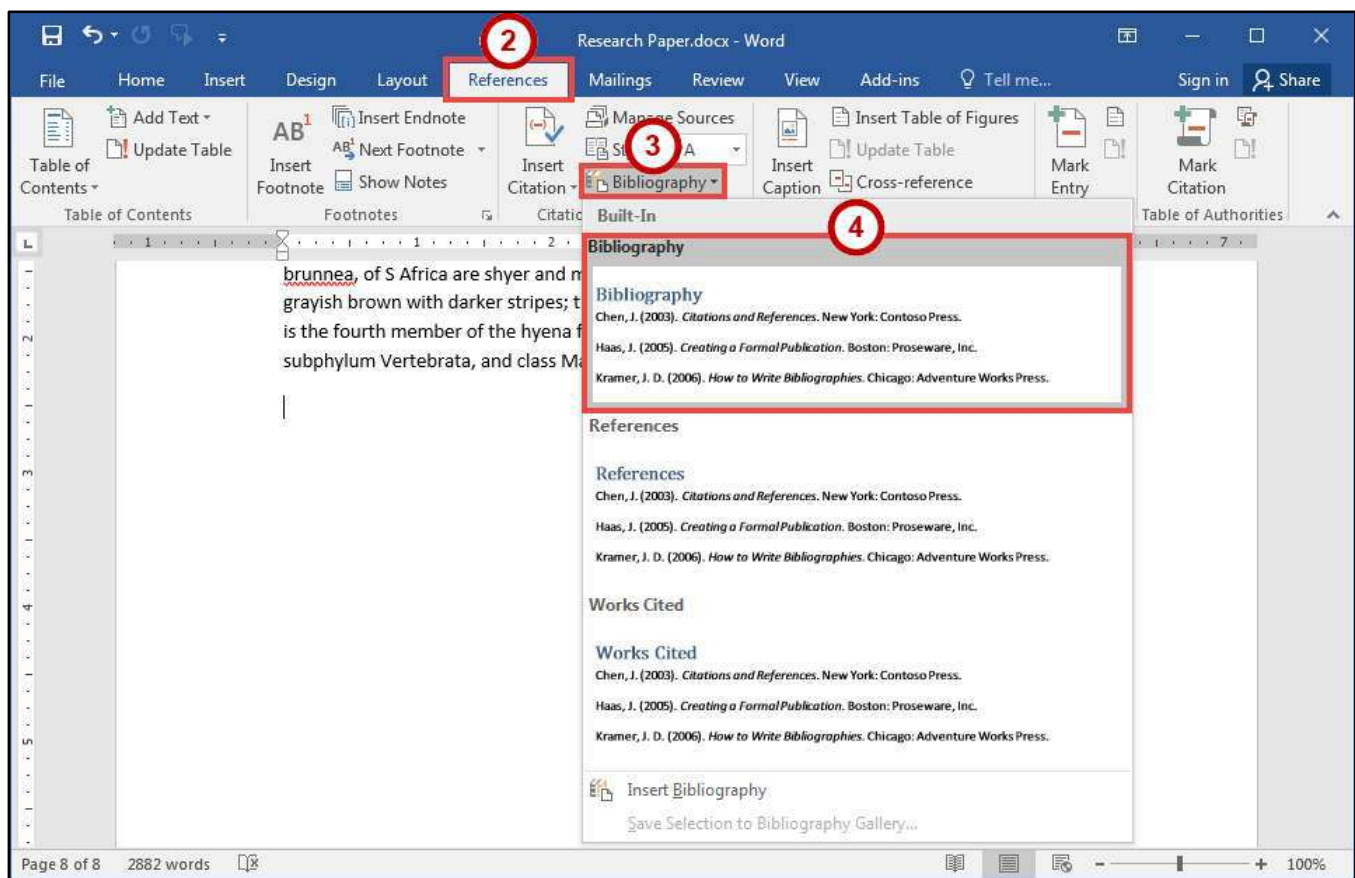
2

Research Paper.docx - Word

File Home Insert Design Layout References Mailings Review View Add-ins Tell me... Sign in Share

Table of Contents Add Text Update Table

AB¹ Insert Footnote Insert Endnote Next Footnote Show Notes

Insert Citation Manage Sources St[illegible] A Bibliography

3

Insert Caption Insert Table of Figures Update Table Cross-reference

Mark Entry

Mark Citation

Table of Contents Footnotes Citatio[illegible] Table of Authorities

Built-In

4

Bibliography

Bibliography
Chen, J. (2003). *Citations and References*. New York: Contoso Press.
Haas, J. (2005). *Creating a Formal Publication*. Boston: Proseware, Inc.
Kramer, J. D. (2006). *How to Write Bibliographies*. Chicago: Adventure Works Press.

References

References
Chen, J. (2003). *Citations and References*. New York: Contoso Press.
Haas, J. (2005). *Creating a Formal Publication*. Boston: Proseware, Inc.
Kramer, J. D. (2006). *How to Write Bibliographies*. Chicago: Adventure Works Press.

Works Cited

Works Cited
Chen, J. (2003). *Citations and References*. New York: Contoso Press.
Haas, J. (2005). *Creating a Formal Publication*. Boston: Proseware, Inc.
Kramer, J. D. (2006). *How to Write Bibliographies*. Chicago: Adventure Works Press.

Insert Bibliography
Save Selection to Bibliography Gallery...

brunnea, of S Africa are shyer and m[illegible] grayish brown with darker stripes; t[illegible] is the fourth member of the hyena f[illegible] subphylum Vertebrata, and class Ma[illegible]

Page 8 of 8 2882 words 100%